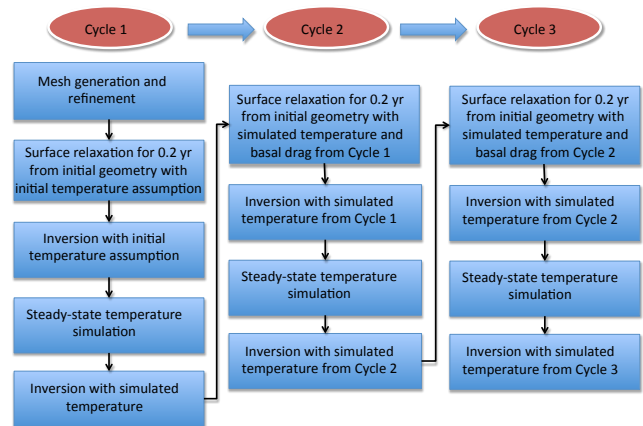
Cycle 1

Mesh generation and refinement

Surface relaxation for 0.2 yr from initial geometry with initial temperature assumption

Inversion with initial temperature assumption

Steady-state temperature simulation

Inversion with simulated temperature

Cycle 2

Surface relaxation for 0.2 yr from initial geometry with simulated temperature and basal drag from Cycle 1

Inversion with simulated temperature from Cycle 1

Steady-state temperature simulation

Inversion with simulated temperature from Cycle 2

Cycle 3

Surface relaxation for 0.2 yr from initial geometry with simulated temperature and basal drag from Cycle 2

Inversion with simulated temperature from Cycle 2

Steady-state temperature simulation

Inversion with simulated temperature from Cycle 3